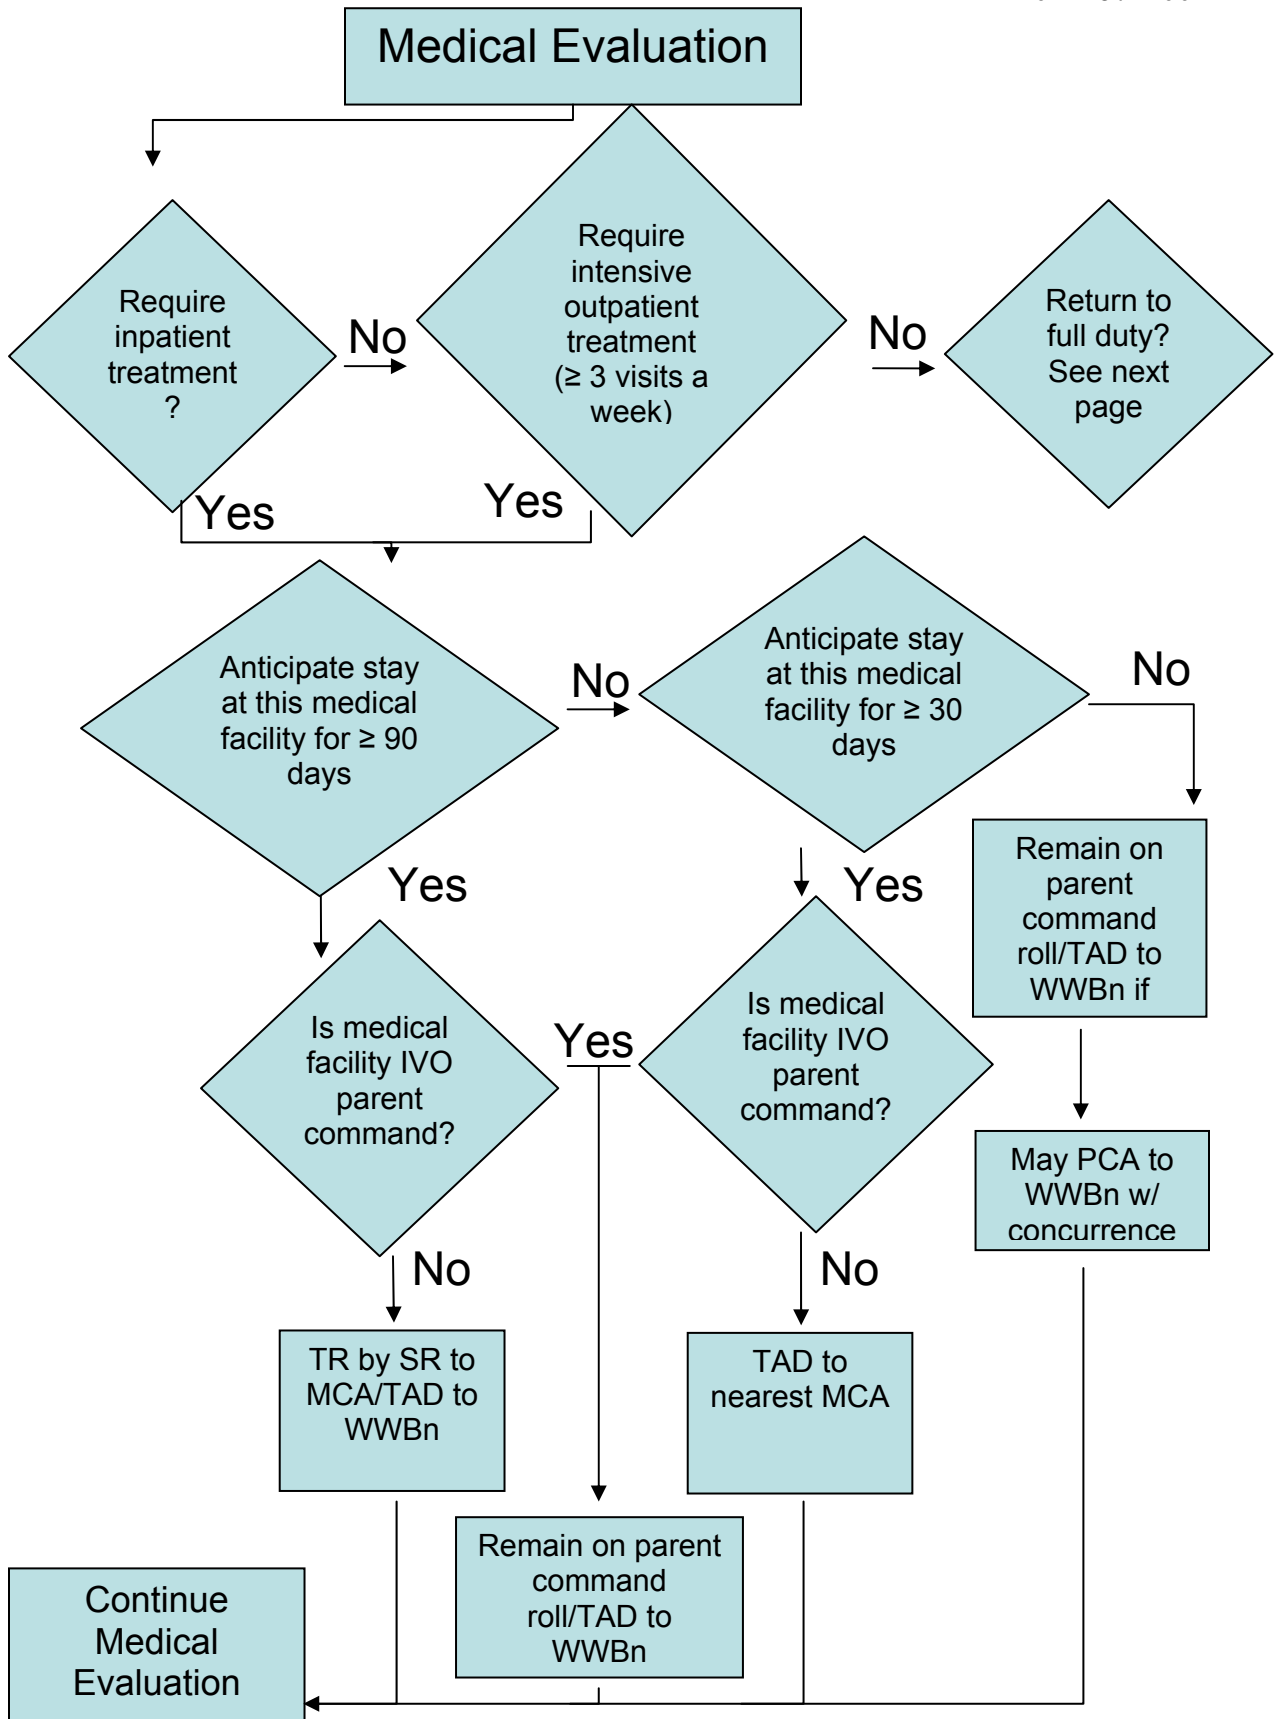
Medical Evaluation

Require inpatient treatment ?

No

Require intensive outpatient treatment (≥ 3 visits a week)

No

Return to full duty? See next page

Yes

Yes

Anticipate stay at this medical facility for ≥ 90 days

No

Anticipate stay at this medical facility for ≥ 30 days

No

Yes

Yes

Remain on parent command roll/TAD to WWBn if

Is medical facility IVO parent command?

Yes

Is medical facility IVO parent command?

May PCA to WWBn w/ concurrence

No

No

TR by SR to MCA/TAD to WWBn

TAD to nearest MCA

Remain on parent command roll/TAD to WWBn

Continue Medical Evaluation